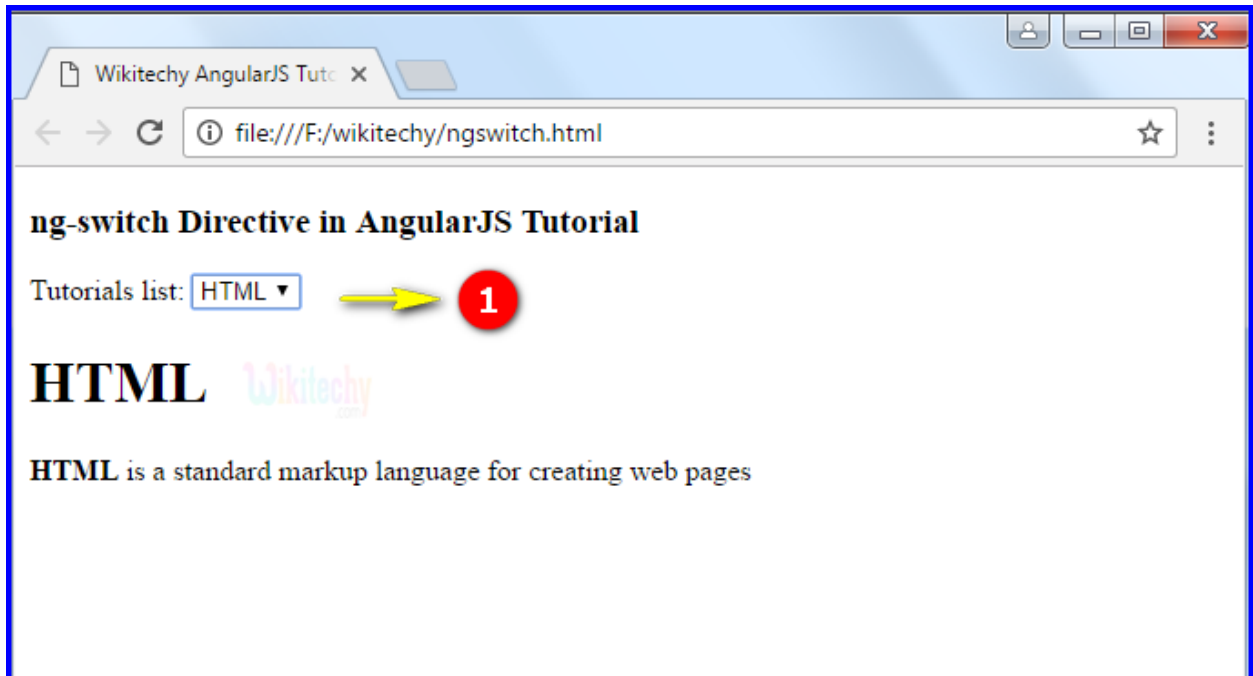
Wikitechy AngularJS Tuto ×

file:///F:/wikitechy/ngswitch.html

ng-switch Directive in AngularJS Tutorial

Tutorials list: HTML ▾

1

HTML

Wikitechy .com

**HTML** is a standard markup language for creating web pages